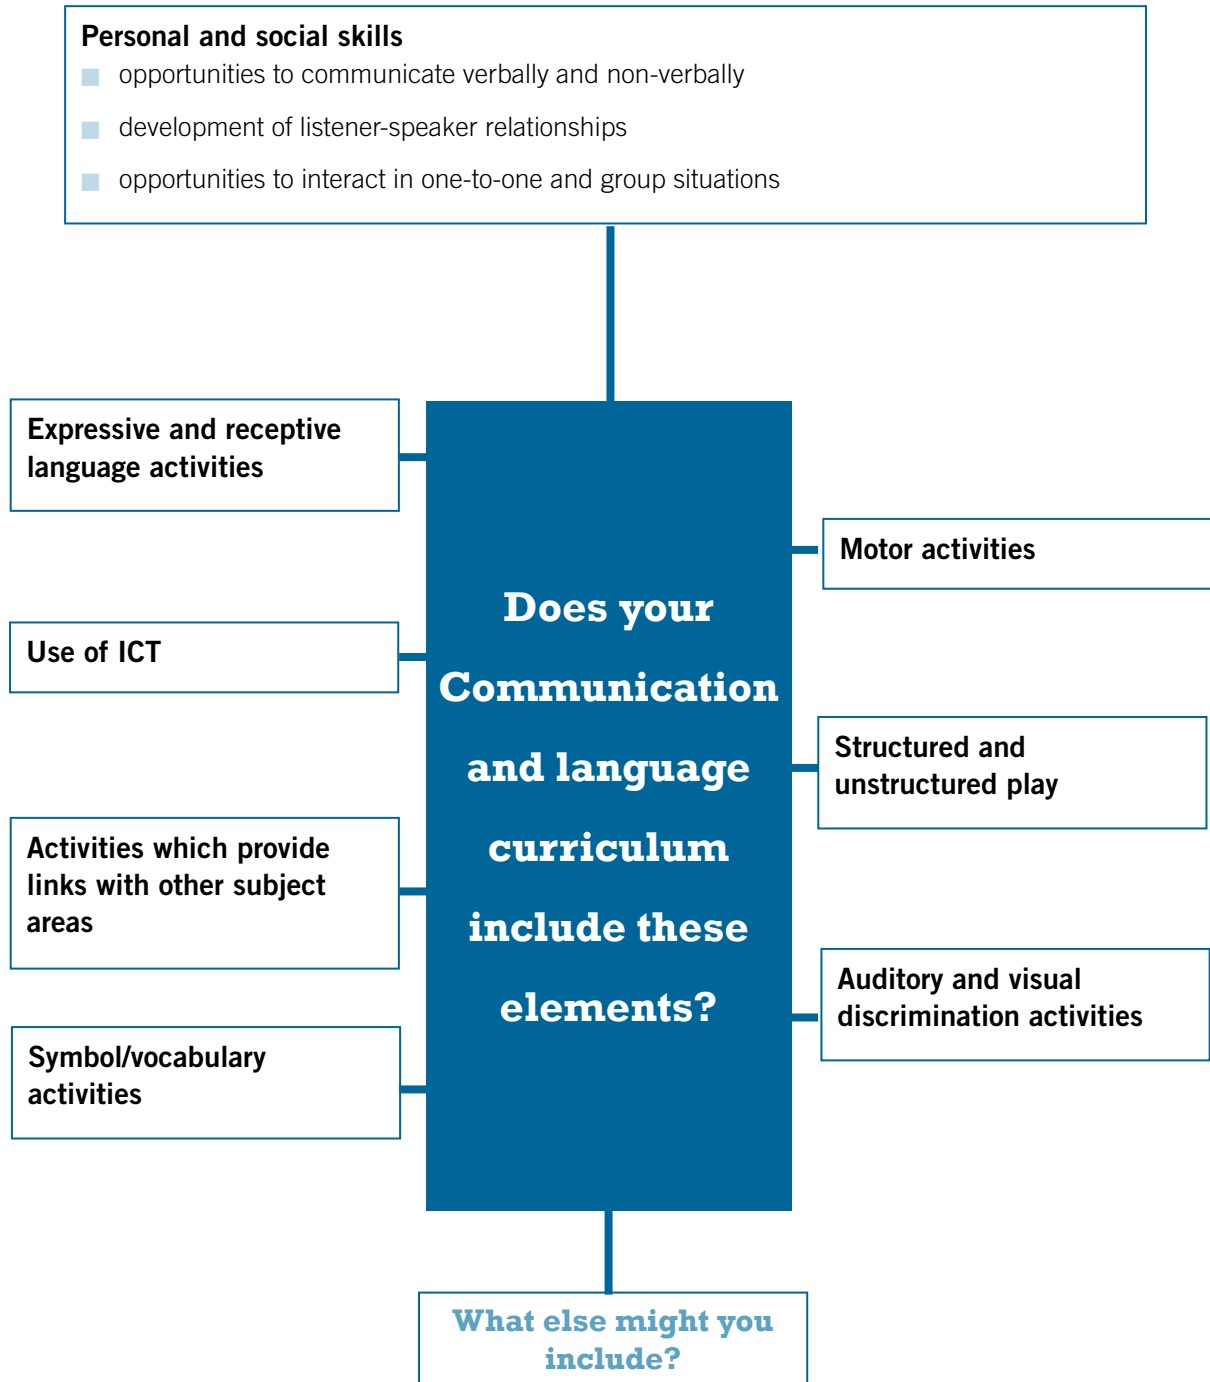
Personal and social skills

- opportunities to communicate verbally and non-verbally
- development of listener-speaker relationships
- opportunities to interact in one-to-one and group situations

Expressive and receptive language activities

Use of ICT

Activities which provide links with other subject areas

Symbol/vocabulary activities

Does your Communication and language curriculum include these elements?

Motor activities

Structured and unstructured play

Auditory and visual discrimination activities

What else might you include?